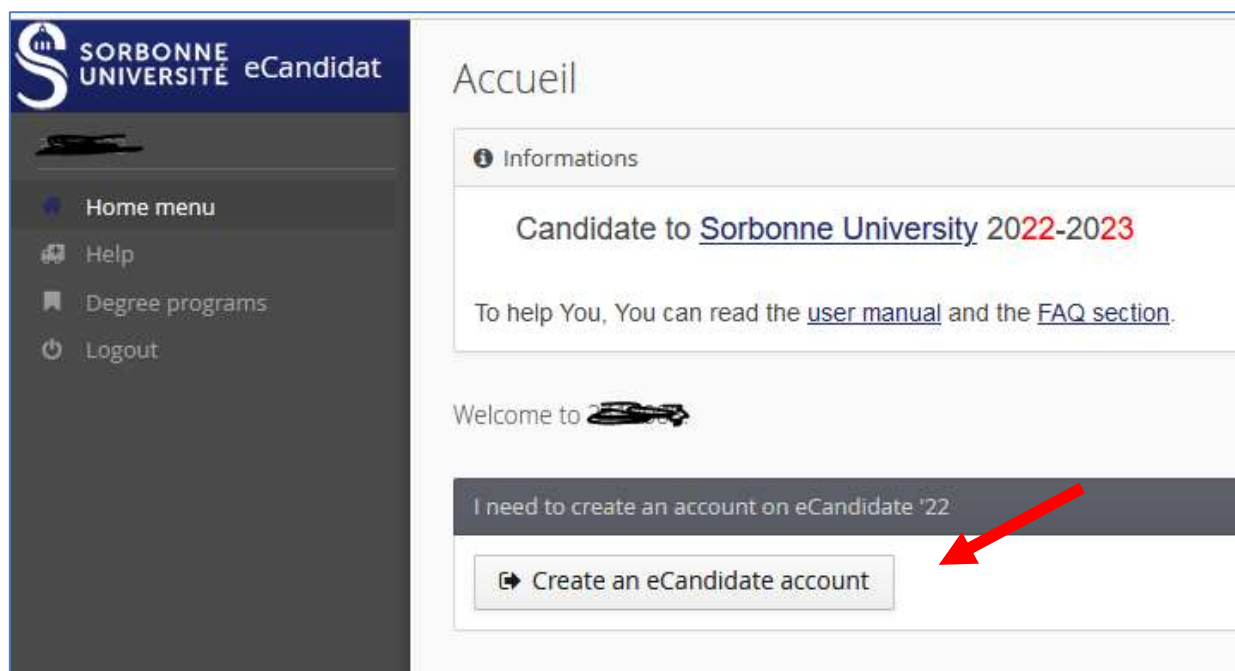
SORBONNE UNIVERSITÉ eCandidat

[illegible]

Home menu

Help

Degree programs

Logout

Accueil

Informations

Candidate to Sorbonne University 2022-2023

To help You, You can read the user manual and the FAQ section.

Welcome to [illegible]

I need to create an account on eCandidate '22

Create an eCandidate account